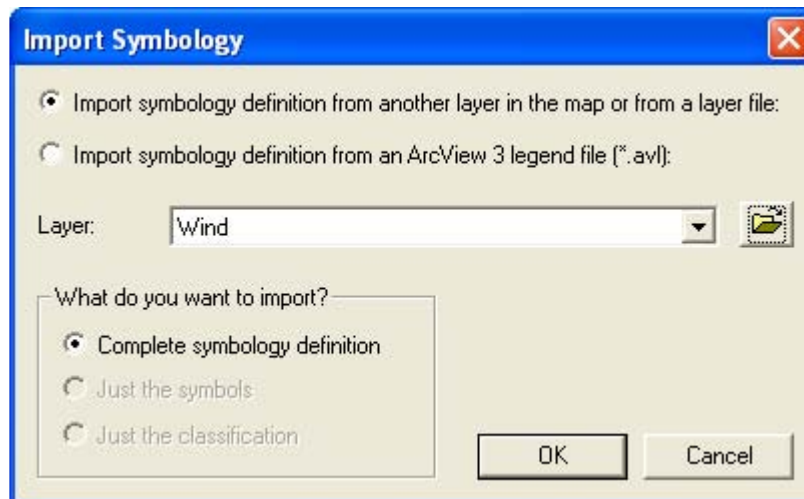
Import Symbology

Import symbology definition from another layer in the map or from a layer file:

Import symbology definition from an ArcView 3 legend file (*.avl):

Layer: Wind

What do you want to import?

Complete symbology definition

Just the symbols

Just the classification

OK

Cancel